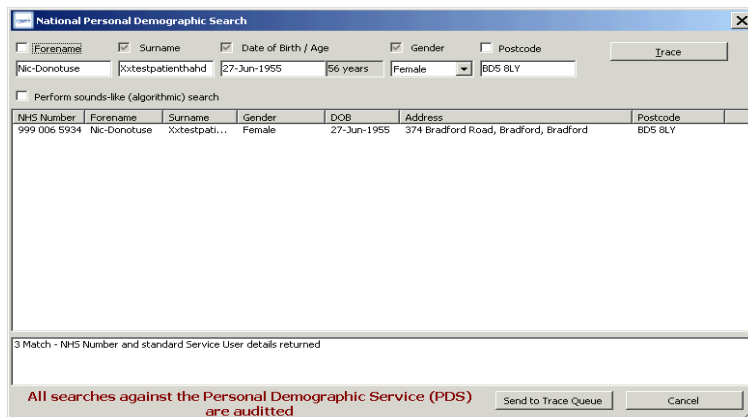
National Personal Demographic Search

Forename | Surname | Date of Birth / Age | Gender | Postcode | Trace

Nic-Donotuse | Xxtestpatienthahd | 27-Jun-1955 | 56 years | Female | BD5 8LY

Perform sounds-like (algorithmic) search

| NHS Number | Forename | Surname | Gender | DOB | Address | Postcode |
|---|---|---|---|---|---|---|
| 999 006 5934 | Nic-Donotuse | Xxtestpati... | Female | 27-Jun-1955 | 374 Bradford Road, Bradford, Bradford | BD5 8LY |

3 Match - NHS Number and standard Service User details returned

All searches against the Personal Demographic Service (PDS) are auditted

Send to Trace Queue

Cancel